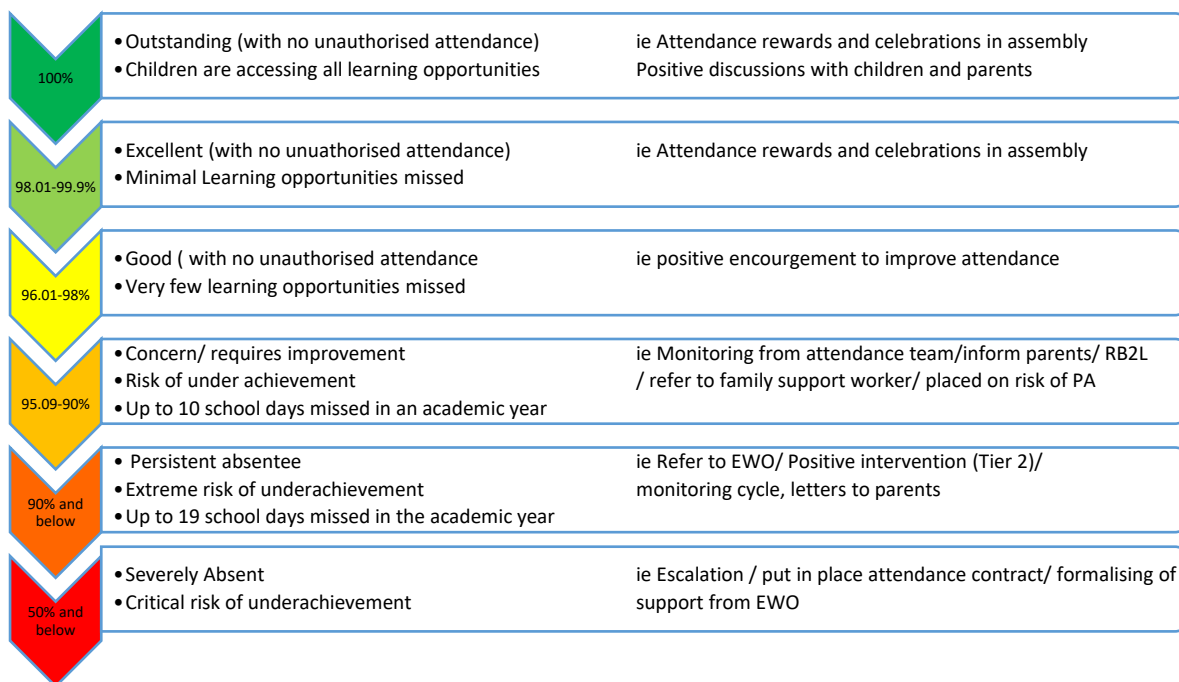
100%

• Outstanding (with no unauthorised attendance)
• Children are accessing all learning opportunities

ie Attendance rewards and celebrations in assembly
Positive discussions with children and parents

98.01-99.9%

• Excellent (with no unuathorised attendance)
• Minimal Learning opportunities missed

ie Attendance rewards and celebrations in assembly

96.01-98%

• Good ( with no unauthorised attendance
• Very few learning opportunities missed

ie positive encourgement to improve attendance

95.09-90%

• Concern/ requires improvement
• Risk of under achievement
• Up to 10 school days missed in an academic year

ie Monitoring from attendance team/inform parents/ RB2L / refer to family support worker/ placed on risk of PA

90% and below

• Persistent absentee
• Extreme risk of underachievement
• Up to 19 school days missed in the academic year

ie Refer to EWO/ Positive intervention (Tier 2)/ monitoring cycle, letters to parents

50% and below

• Severely Absent
• Critical risk of underachievement

ie Escalation / put in place attendance contract/ formalising of support from EWO